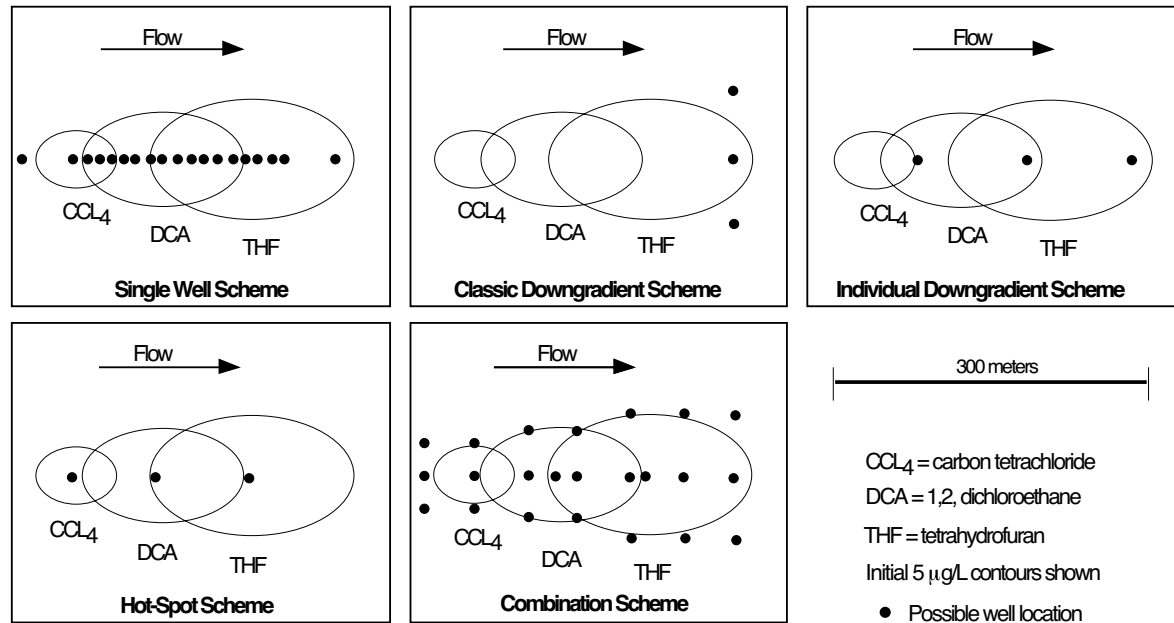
Flow

$CCL_4$

DCA

THF

Single Well Scheme

Flow

$CCL_4$

DCA

THF

Classic Downgradient Scheme

Flow

$CCL_4$

DCA

THF

Individual Downgradient Scheme

Flow

$CCL_4$

DCA

THF

Hot-Spot Scheme

Flow

$CCL_4$

DCA

THF

Combination Scheme

300 meters

$CCL_4$ = carbon tetrachloride

DCA = 1,2, dichloroethane

THF = tetrahydrofuran

Initial 5 $\mu$g/L contours shown

Possible well location